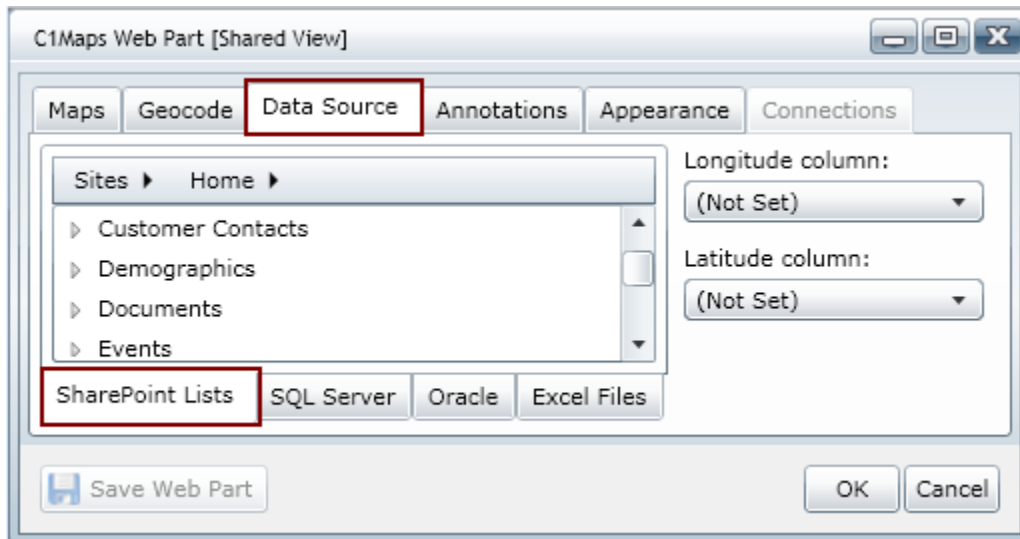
C1Maps Web Part [Shared View]

Maps
Geocode
Data Source
Annotations
Appearance
Connections

Sites ▸ Home ▸

Customer Contacts
Demographics
Documents
Events

SharePoint Lists
SQL Server
Oracle
Excel Files

Longitude column:
(Not Set)

Latitude column:
(Not Set)

Save Web Part

OK
Cancel